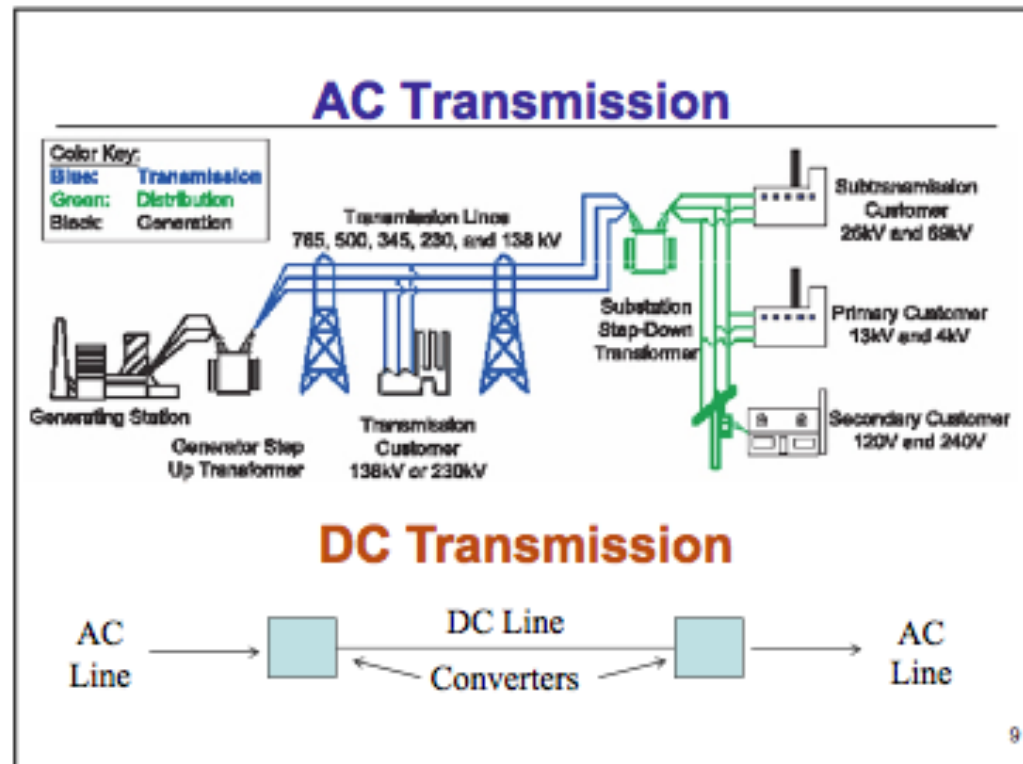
AC Transmission

Color Key:
Blue: Transmission
Green: Distribution
Black: Generation

Transmission Lines
765, 500, 345, 230, and 138 kV

Subtransmission Customer
26kV and 69kV

Substation Step-Down Transformer

Primary Customer
13kV and 4kV

Generating Station

Generator Step Up Transformer

Transmission Customer
138kV or 230kV

Secondary Customer
120V and 240V

DC Transmission

AC Line

DC Line

Converters

AC Line

9